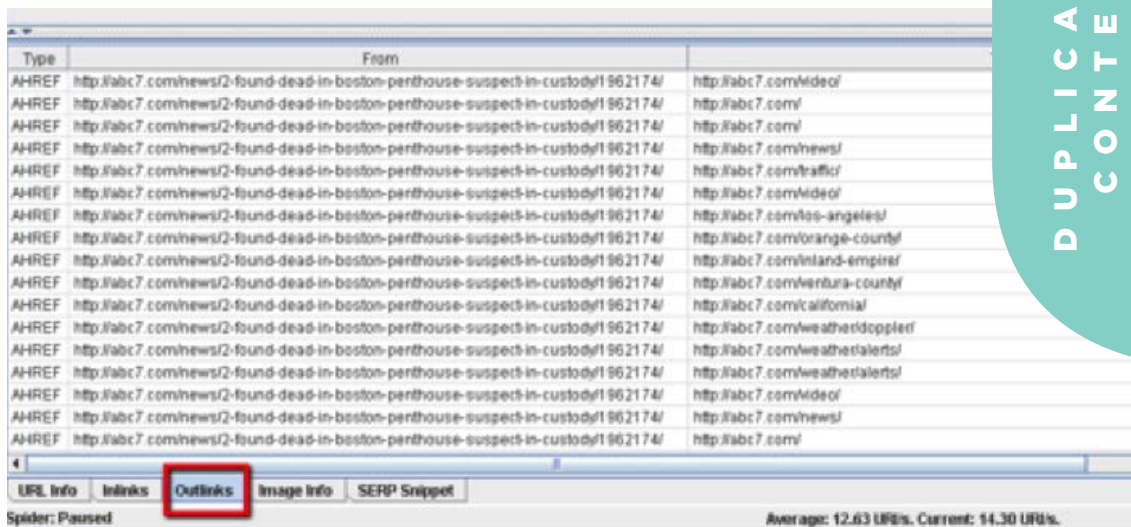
| Type | From | |
|---|---|---|
| AHREF | http://abc7.com/news/2-found-dead-in-boston-penthouse-suspect-in-custody/1962174/ | http://abc7.com/video/ |
| AHREF | http://abc7.com/news/2-found-dead-in-boston-penthouse-suspect-in-custody/1962174/ | http://abc7.com/ |
| AHREF | http://abc7.com/news/2-found-dead-in-boston-penthouse-suspect-in-custody/1962174/ | http://abc7.com/ |
| AHREF | http://abc7.com/news/2-found-dead-in-boston-penthouse-suspect-in-custody/1962174/ | http://abc7.com/news/ |
| AHREF | http://abc7.com/news/2-found-dead-in-boston-penthouse-suspect-in-custody/1962174/ | http://abc7.com/traffic/ |
| AHREF | http://abc7.com/news/2-found-dead-in-boston-penthouse-suspect-in-custody/1962174/ | http://abc7.com/video/ |
| AHREF | http://abc7.com/news/2-found-dead-in-boston-penthouse-suspect-in-custody/1962174/ | http://abc7.com/los-angeles/ |
| AHREF | http://abc7.com/news/2-found-dead-in-boston-penthouse-suspect-in-custody/1962174/ | http://abc7.com/orange-county/ |
| AHREF | http://abc7.com/news/2-found-dead-in-boston-penthouse-suspect-in-custody/1962174/ | http://abc7.com/inland-empire/ |
| AHREF | http://abc7.com/news/2-found-dead-in-boston-penthouse-suspect-in-custody/1962174/ | http://abc7.com/ventura-county/ |
| AHREF | http://abc7.com/news/2-found-dead-in-boston-penthouse-suspect-in-custody/1962174/ | http://abc7.com/california/ |
| AHREF | http://abc7.com/news/2-found-dead-in-boston-penthouse-suspect-in-custody/1962174/ | http://abc7.com/weather/doppler/ |
| AHREF | http://abc7.com/news/2-found-dead-in-boston-penthouse-suspect-in-custody/1962174/ | http://abc7.com/weather/alerts/ |
| AHREF | http://abc7.com/news/2-found-dead-in-boston-penthouse-suspect-in-custody/1962174/ | http://abc7.com/weather/alerts/ |
| AHREF | http://abc7.com/news/2-found-dead-in-boston-penthouse-suspect-in-custody/1962174/ | http://abc7.com/video/ |
| AHREF | http://abc7.com/news/2-found-dead-in-boston-penthouse-suspect-in-custody/1962174/ | http://abc7.com/news/ |
| AHREF | http://abc7.com/news/2-found-dead-in-boston-penthouse-suspect-in-custody/1962174/ | http://abc7.com/ |

URL Info | Inlinks | Outlinks | Image Info | SERP Snippet

Spider: Paused

Average: 12.63 URI/s. Current: 14.30 URI/s.

DUPLICA
CONTE